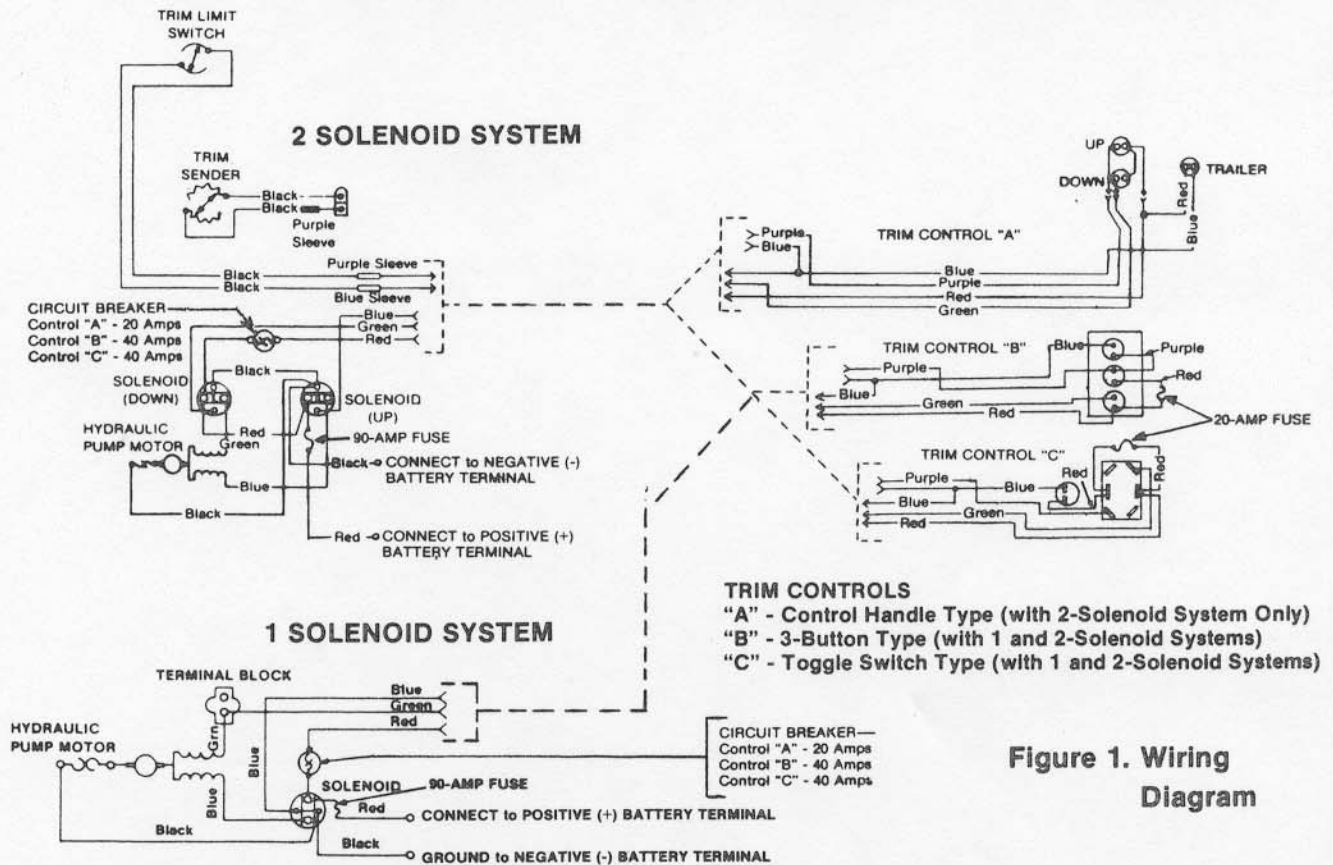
TRIM LIMIT SWITCH

2 SOLENOID SYSTEM

TRIM SENDER

Black

Black

Purple Sleeve

Black

Black

Purple Sleeve

Blue Sleeve

CIRCUIT BREAKER
Control "A" - 20 Amps
Control "B" - 40 Amps
Control "C" - 40 Amps

Blue

Green

Red

Black

SOLENOID (DOWN)

SOLENOID (UP)

HYDRAULIC PUMP MOTOR

Red

Green

90-AMP FUSE

Black CONNECT to NEGATIVE (-) BATTERY TERMINAL

Blue

Black

Red CONNECT to POSITIVE (+) BATTERY TERMINAL

UP

DOWN

TRAILER

Red

Blue

Purple

Blue

TRIM CONTROL "A"

Blue

Purple

Red

Green

TRIM CONTROL "B"

Blue

Purple

Purple

Red

Blue

Green

Red

20-AMP FUSE

TRIM CONTROL "C"

Purple

Red

Blue

Blue

Green

Red

Red

TRIM CONTROLS
"A" - Control Handle Type (with 2-Solenoid System Only)
"B" - 3-Button Type (with 1 and 2-Solenoid Systems)
"C" - Toggle Switch Type (with 1 and 2-Solenoid Systems)

1 SOLENOID SYSTEM

TERMINAL BLOCK

Blue

Green

Red

HYDRAULIC PUMP MOTOR

Grn

Blue

Blue

CIRCUIT BREAKER
Control "A" - 20 Amps
Control "B" - 40 Amps
Control "C" - 40 Amps

SOLENOID

90-AMP FUSE

Red

CONNECT to POSITIVE (+) BATTERY TERMINAL

Black

Black

GROUND to NEGATIVE (-) BATTERY TERMINAL

Figure 1. Wiring Diagram